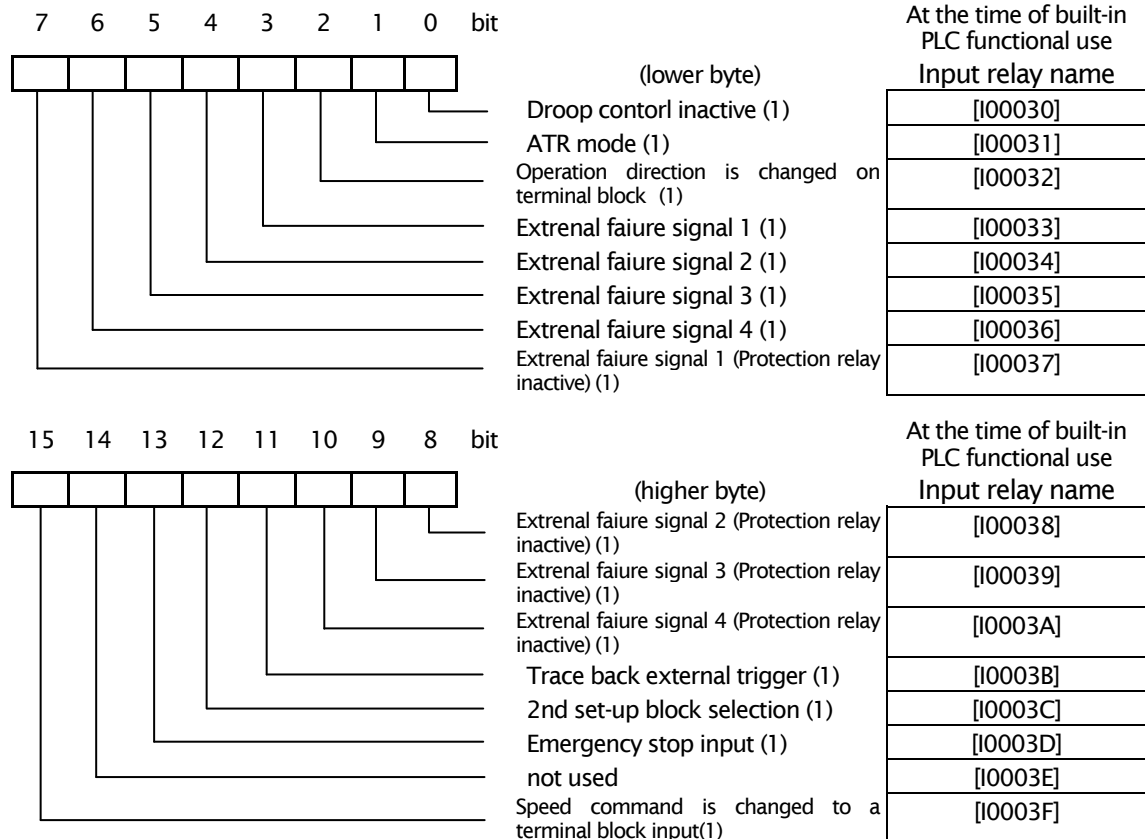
7 6 5 4 3 2 1 0 bit

(lower byte)

At the time of built-in PLC functional use
Input relay name

| | |
|---|---|
| Droop contorl inactive (1) | [I00030] |
| ATR mode (1) | [I00031] |
| Operation direction is changed on terminal block (1) | [I00032] |
| Extrenal faiure signal 1 (1) | [I00033] |
| Extrenal faiure signal 2 (1) | [I00034] |
| Extrenal faiure signal 3 (1) | [I00035] |
| Extrenal faiure signal 4 (1) | [I00036] |
| Extrenal faiure signal 1 (Protection relay inactive) (1) | [I00037] |

15 14 13 12 11 10 9 8 bit

(higher byte)

At the time of built-in PLC functional use
Input relay name

| | |
|---|---|
| Extrenal faiure signal 2 (Protection relay inactive) (1) | [I00038] |
| Extrenal faiure signal 3 (Protection relay inactive) (1) | [I00039] |
| Extrenal faiure signal 4 (Protection relay inactive) (1) | [I0003A] |
| Trace back external trigger (1) | [I0003B] |
| 2nd set-up block selection (1) | [I0003C] |
| Emergency stop input (1) | [I0003D] |
| not used | [I0003E] |
| Speed command is changed to a terminal block input(1) | [I0003F] |